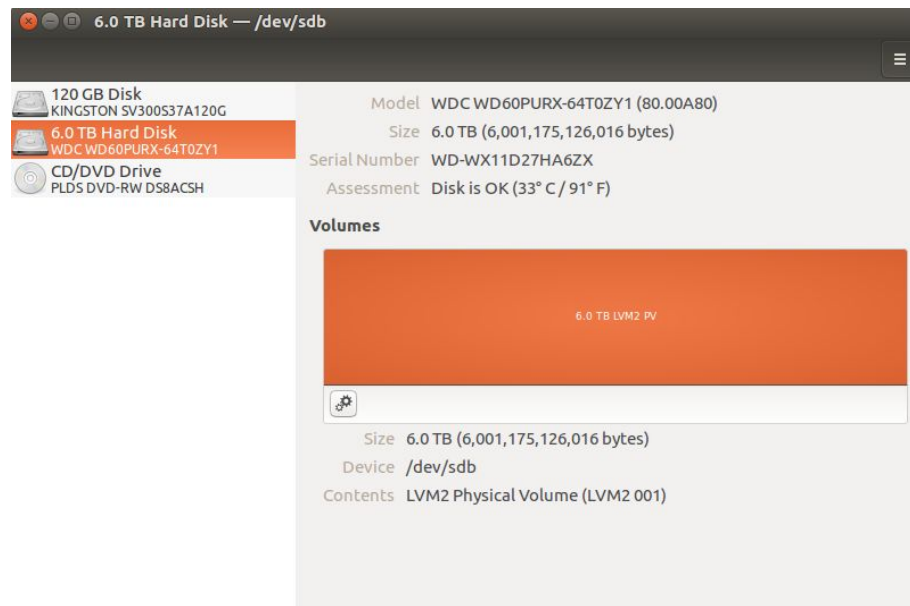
6.0 TB Hard Disk — /dev/sdb

120 GB Disk
KINGSTON SV300S37A120G

6.0 TB Hard Disk
WDC WD60PURX-64T0ZY1

CD/DVD Drive
PLDS DVD-RW DS8ACSH

Model WDC WD60PURX-64T0ZY1 (80.00A80)
Size 6.0 TB (6,001,175,126,016 bytes)
Serial Number WD-WX11D27HA6ZX
Assessment Disk is OK (33° C / 91° F)

Volumes

6.0 TB LVM2 PV

Size 6.0 TB (6,001,175,126,016 bytes)
Device /dev/sdb
Contents LVM2 Physical Volume (LVM2 001)